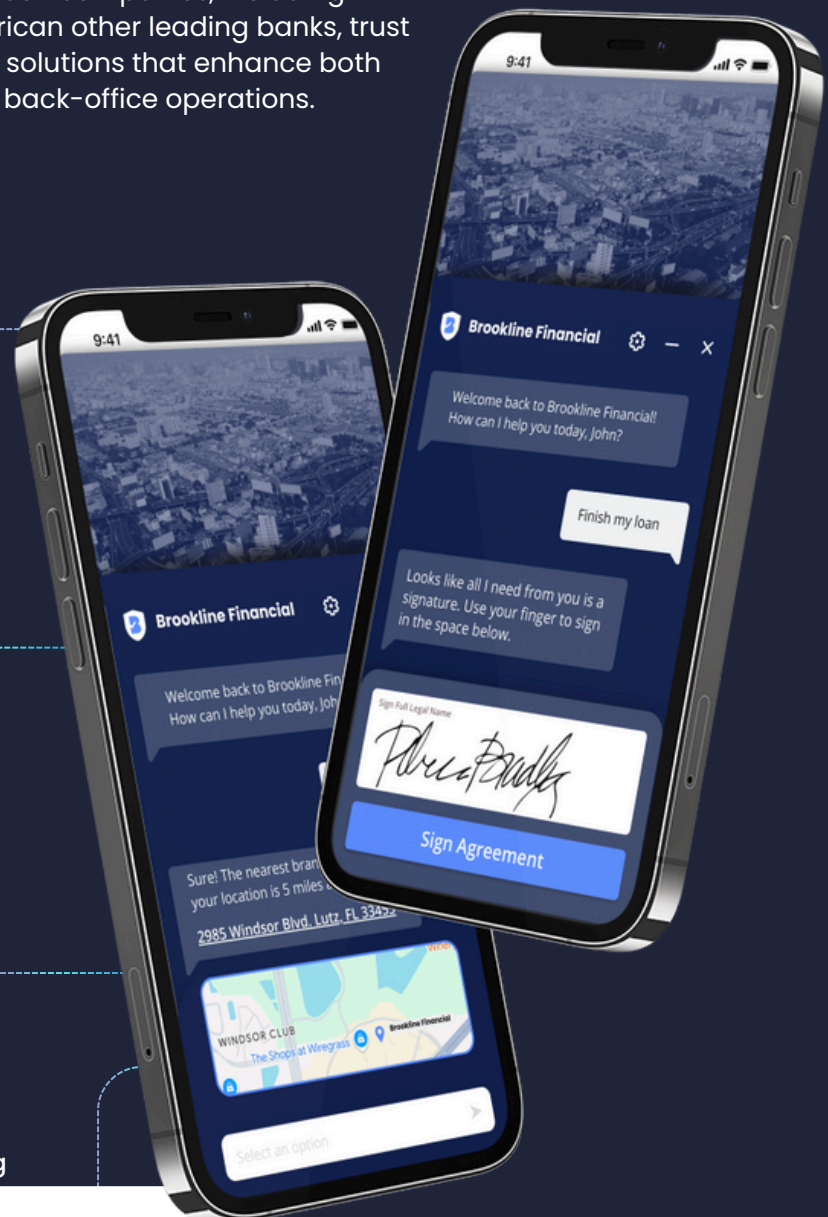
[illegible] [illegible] other leading banks, trust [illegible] solutions that enhance both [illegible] back-office operations.

9:41

Brookline Financial

Welcome back to Brookline Financial! How can I help you today, John?

Finish my loan

Looks like all I need from you is a signature. Use your finger to sign in the space below.

Sign Full Legal Name

Sign Agreement

9:41

Brookline Financial

Welcome back to Brookline Fin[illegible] How can I help you today, Joh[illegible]

Sure! The nearest bran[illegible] your location is 5 miles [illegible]

2985 Windsor Blvd. Lutz, FL 3345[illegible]

WINDSOR CLUB

The Shops at Wiregrass

Brookline Financial

Select an option

g